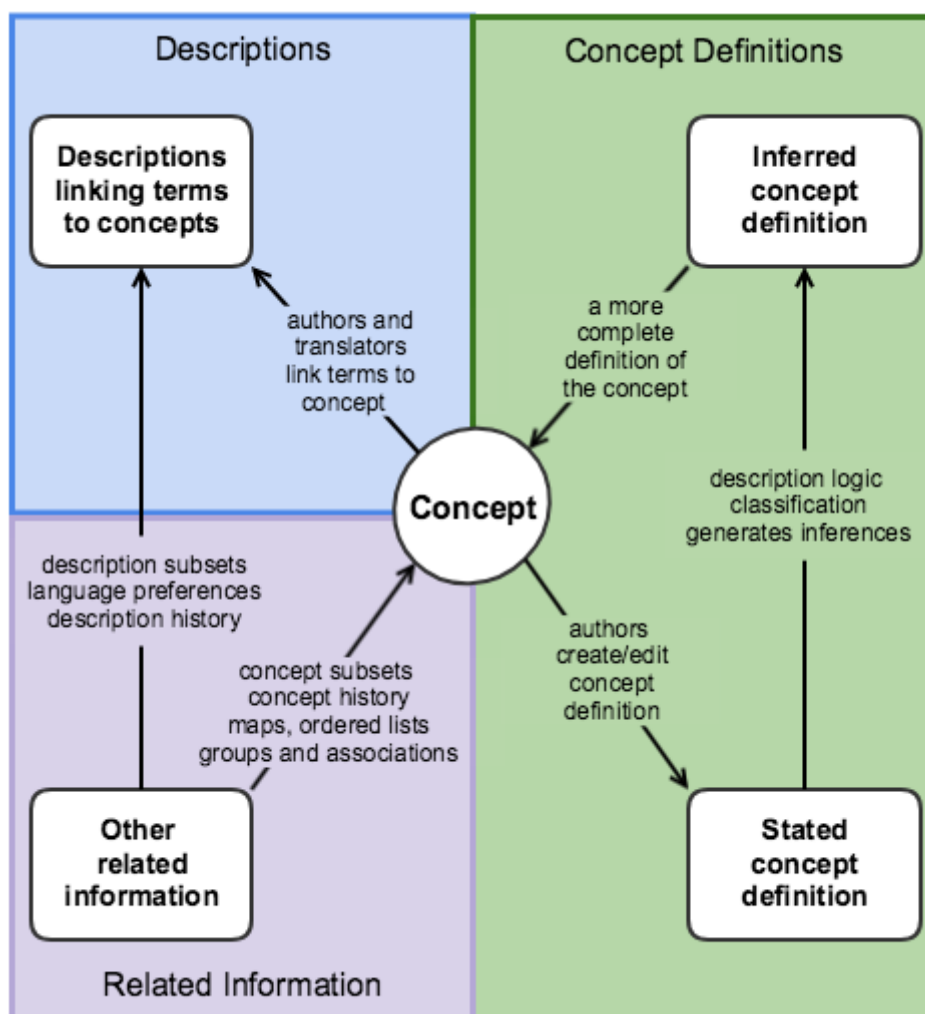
Descriptions

Concept Definitions

Descriptions linking terms to concepts

Inferred concept definition

authors and translators link terms to concept

a more complete definition of the concept

Concept

description logic classification generates inferences

description subsets language preferences description history

concept subsets concept history maps, ordered lists groups and associations

authors create/edit concept definition

Other related information

Stated concept definition

Related Information